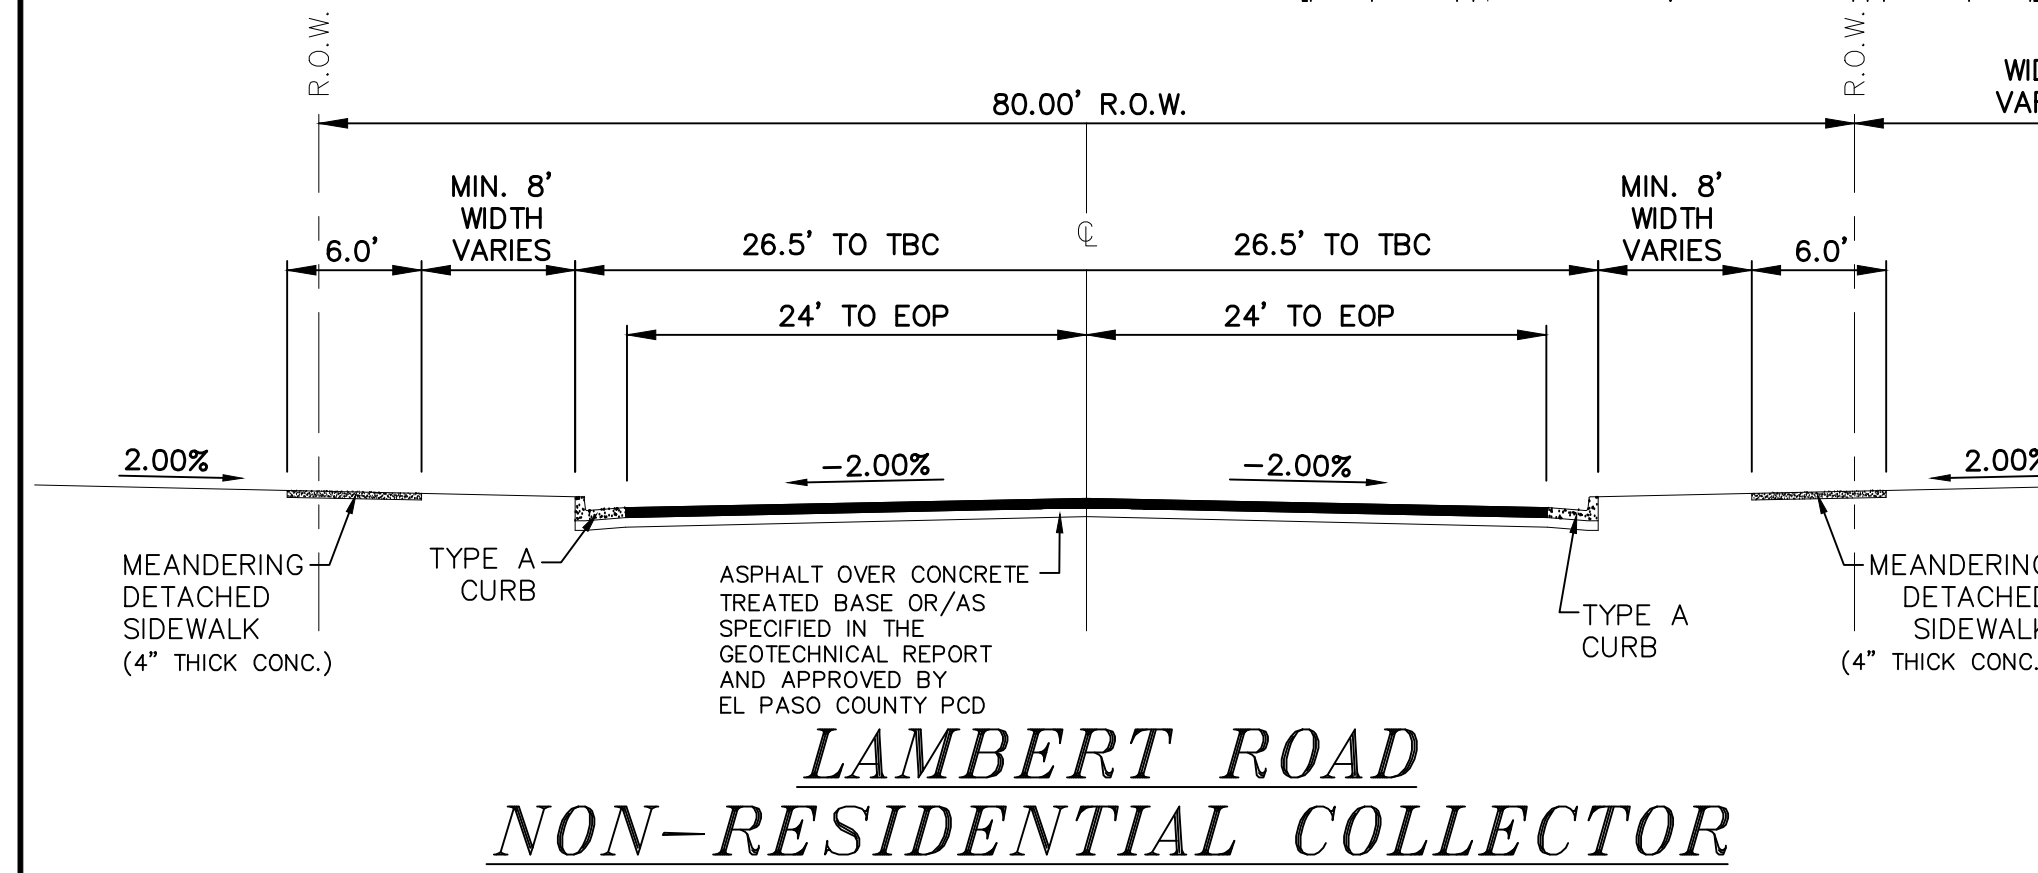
R.O.W.

R.O.W.

WID
VAR

80.00' R.O.W.

MIN. 8' WIDTH VARIES

6.0'

26.5' TO TBC

℄

26.5' TO TBC

MIN. 8' WIDTH VARIES

6.0'

24' TO EOP

24' TO EOP

2.00%

−2.00%

−2.00%

2.00%

MEANDERING DETACHED SIDEWALK (4" THICK CONC.)

TYPE A CURB

ASPHALT OVER CONCRETE TREATED BASE OR/AS SPECIFIED IN THE GEOTECHNICAL REPORT AND APPROVED BY EL PASO COUNTY PCD

TYPE A CURB

MEANDERING DETACHED SIDEWALK (4" THICK CONC.

LAMBERT ROAD
NON−RESIDENTIAL COLLECTOR